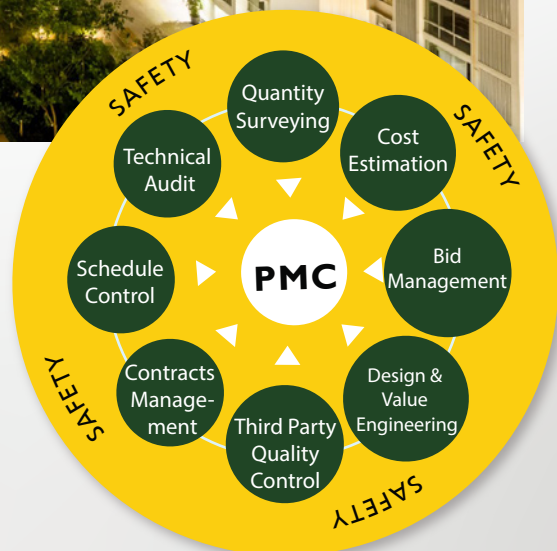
SAFETY

SAFETY

SAFETY

SAFETY

Quantity Surveying

Cost Estimation

Bid Management

Design & Value Engineering

Third Party Quality Control

Contracts Management

Schedule Control

Technical Audit

PMC